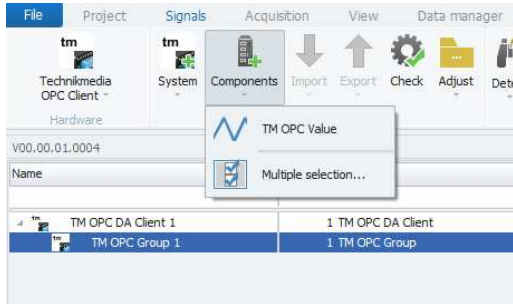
File Project Signals Acquisition View Data manager

tm Technikmedia OPC Client

Hardware

tm System

Components

Import Export Check Adjust Dete

V00.00.01.0004

Name

TM OPC Value

Multiple selection...

TM OPC DA Client 1 | 1 TM OPC DA Client

TM OPC Group 1 | 1 TM OPC Group